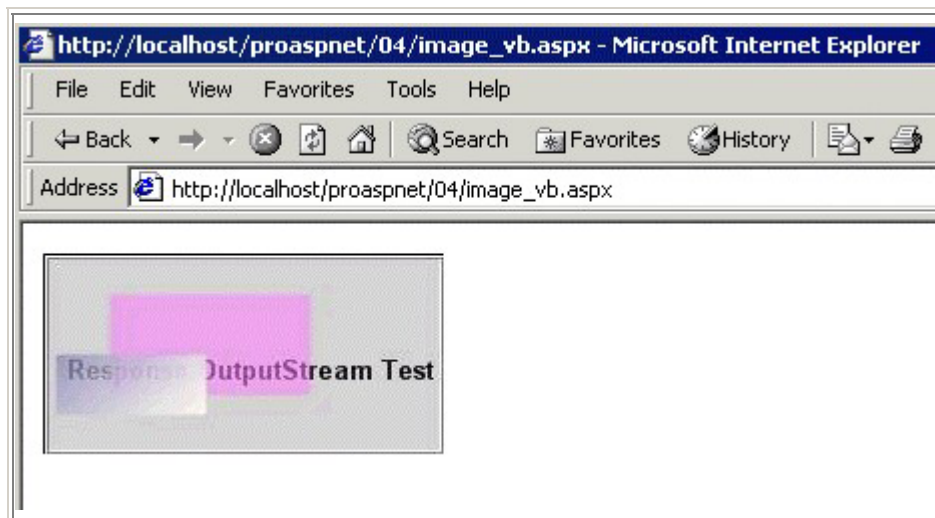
http://localhost/proaspnet/04/image_vb.aspx - Microsoft Internet Explorer

File Edit View Favorites Tools Help

Back Search Favorites History

Address http://localhost/proaspnet/04/image_vb.aspx

Response.OutputStream Test